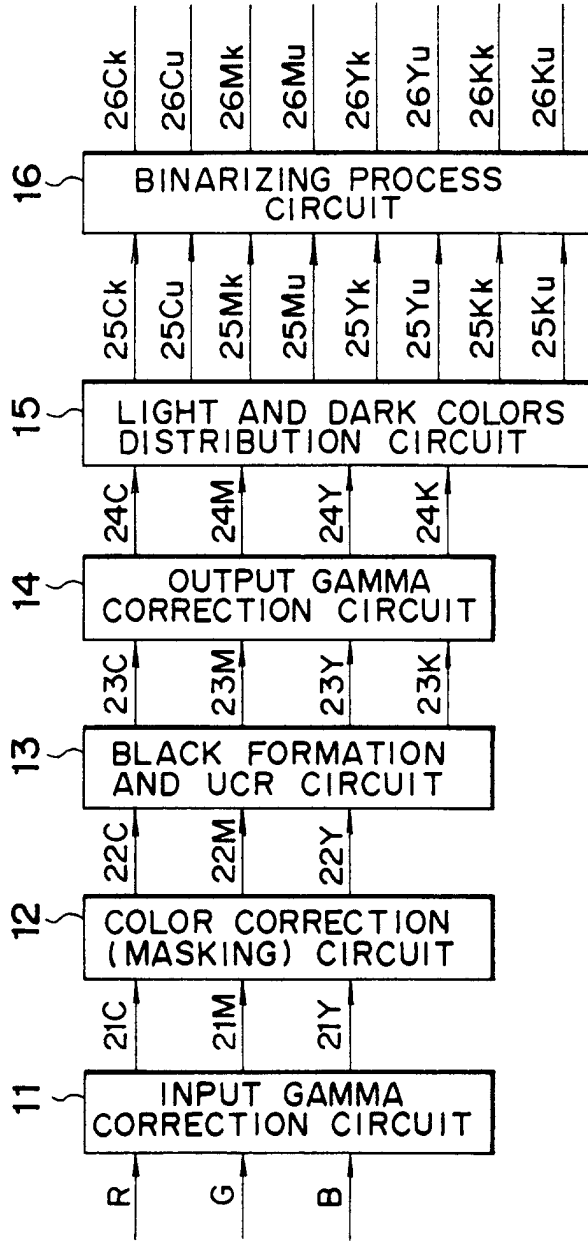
26Ck 26Cu 26Mk 26Mu 26Yk 26Yu 26Kk 26Ku

16 BINARIZING PROCESS CIRCUIT

25Ck 25Cu 25Mk 25Mu 25Yk 25Yu 25Kk 25Ku

15 LIGHT AND DARK COLORS DISTRIBUTION CIRCUIT

24C 24M 24Y 24K

14 OUTPUT GAMMA CORRECTION CIRCUIT

23C 23M 23Y 23K

13 BLACK FORMATION AND UCR CIRCUIT

22C 22M 22Y

12 COLOR CORRECTION (MASKING) CIRCUIT

21C 21M 21Y

11 INPUT GAMMA CORRECTION CIRCUIT

R G B